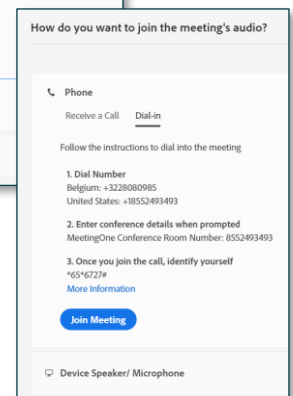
How do you want to join the meeting's audio?

Phone

Receive a Call Dial-in

Follow the instructions to dial into the meeting

1. Dial Number
Belgium: +3228080985
United States: +18552493493

2. Enter conference details when prompted
MeetingOne Conference Room Number: 8552493493

3. Once you join the call, identify yourself
*65*6727#
More Information

Join Meeting

Device Speaker/ Microphone